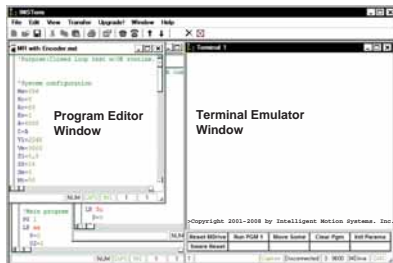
IMSTerm
File Edit View Transfer Upgrade! Window Help

MFI with Encoder.mxt
'Purpose:Closed loop test w/OE routine.

'System configuration
Ms=256
Mr=?
Ec=0
Ee=1
A=4000
D=A
Vi=2160
Vm=3000
Sl=1,0
Sl=1
Ms=0
Sm=50

Program Editor Window

'Main program
PG 1
LB aa
B=0
S2=1
LB Ru
B==

Terminal 1

Terminal Emulator Window

>Copyright 2001-2008 by Intelligent Motion Systems. Inc.

| Reset MDrive | Run PGM 1 | Move Some | Clear Pgm | Init Params |
|---|---|---|---|---|
| Save Reset | | | | |

Disconnected 1 9600 MDrive